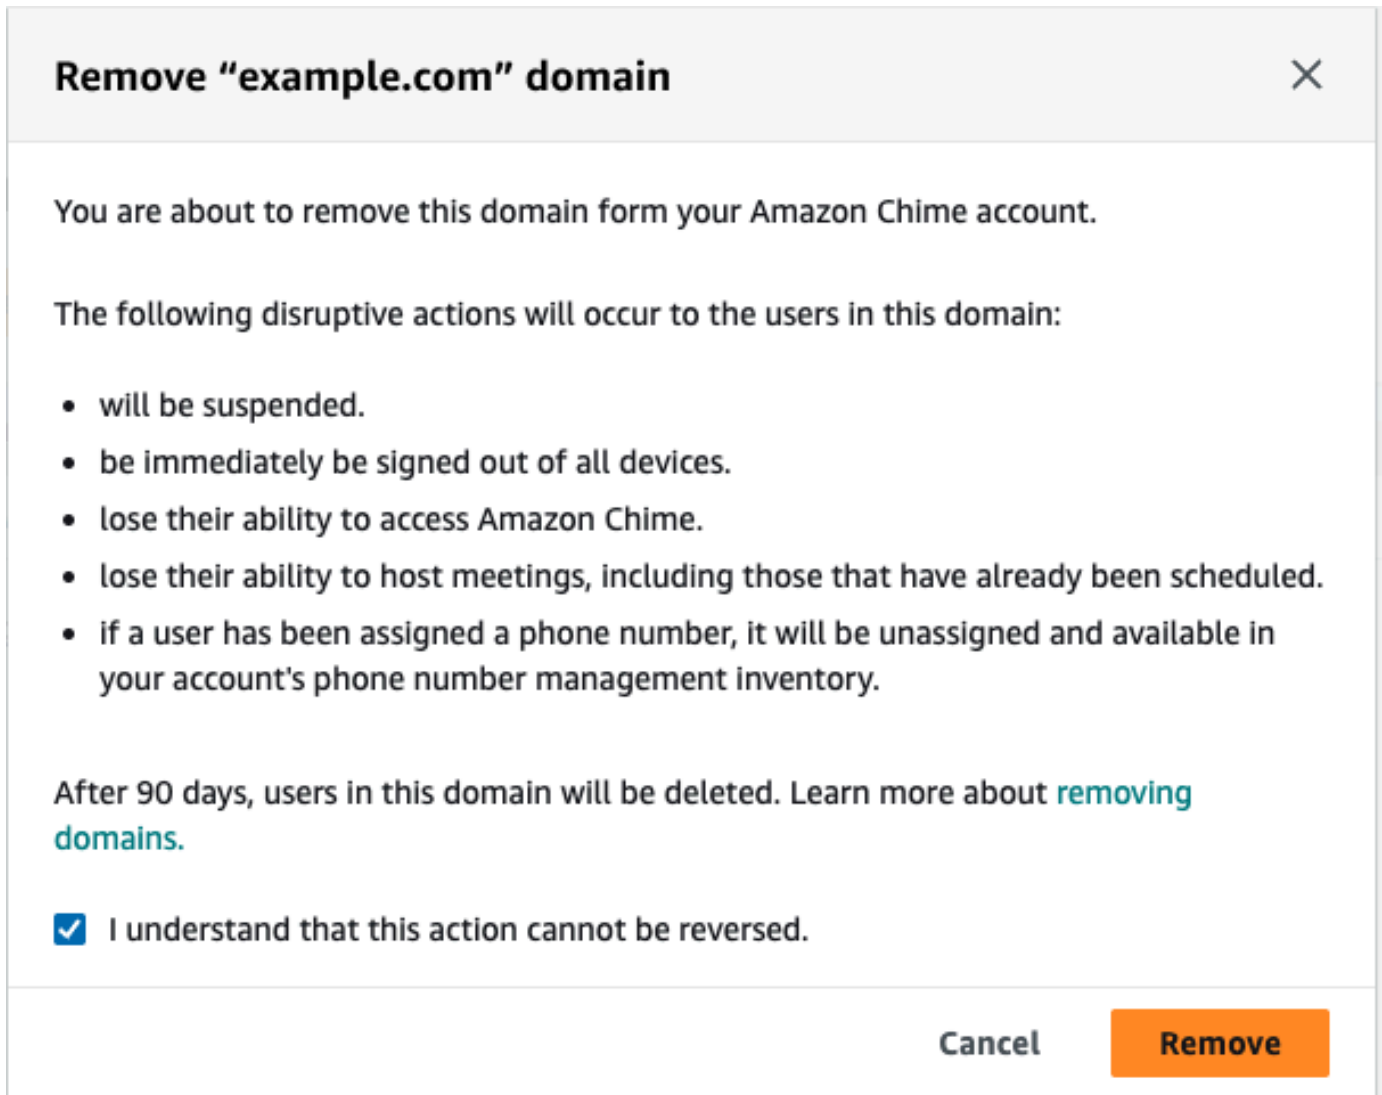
Remove "example.com" domain

×

You are about to remove this domain form your Amazon Chime account.

The following disruptive actions will occur to the users in this domain:

- will be suspended.
- be immediately be signed out of all devices.
- lose their ability to access Amazon Chime.
- lose their ability to host meetings, including those that have already been scheduled.
- if a user has been assigned a phone number, it will be unassigned and available in your account's phone number management inventory.

After 90 days, users in this domain will be deleted. Learn more about removing domains.

I understand that this action cannot be reversed.

Cancel

Remove